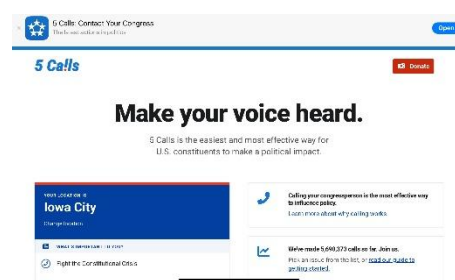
5 Calls: Contact Your Congress
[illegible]

Open

5 Calls

Donate

Make your voice heard.

5 Calls is the easiest and most effective way for U.S. constituents to make a political impact.

YOUR LOCATION IS
Iowa City
Change location

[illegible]

Fight the Constitutional Crisis

Calling your congressperson is the most effective way to influence policy.
Learn more about why calling works.

We've made 5,690,373 calls so far. Join us.
Pick an issue from the list, or read our guide to getting started.